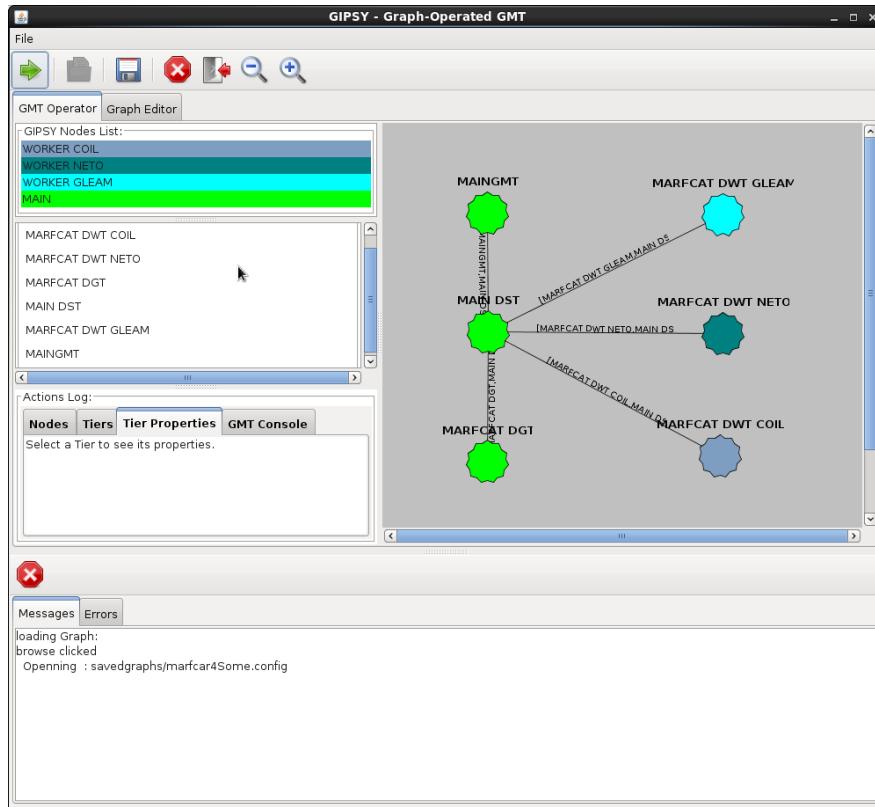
GIPSY - Graph-Operated GMT

File

GMT Operator | Graph Editor

GIPSY Nodes List:
WORKER COIL
WORKER NETO
WORKER GLEAM
MAIN

MARFCAT DWT COIL
MARFCAT DWT NETO
MARFCAT DGT
MAIN DST
MARFCAT DWT GLEAM
MAINGMT

Actions Log:
Nodes | Tiers | Tier Properties | GMT Console
Select a Tier to see its properties.

MAINGMT
MARFCAT DWT GLEAM
MAINGMT,MAIN
MAIN DST
[MARFCAT DWT GLEAM,MAIN DS
MARFCAT DWT NETO
[MARFCAT DWT NETO,MAIN DS
[MARFCAT DWT COIL,MAIN DS
MARFCAT DGT,MAIN
MARFCAT DGT
MARFCAT DWT COIL

Messages | Errors
loading Graph:
browse clicked
Openning : savedgraphs/marfcar4Some.config